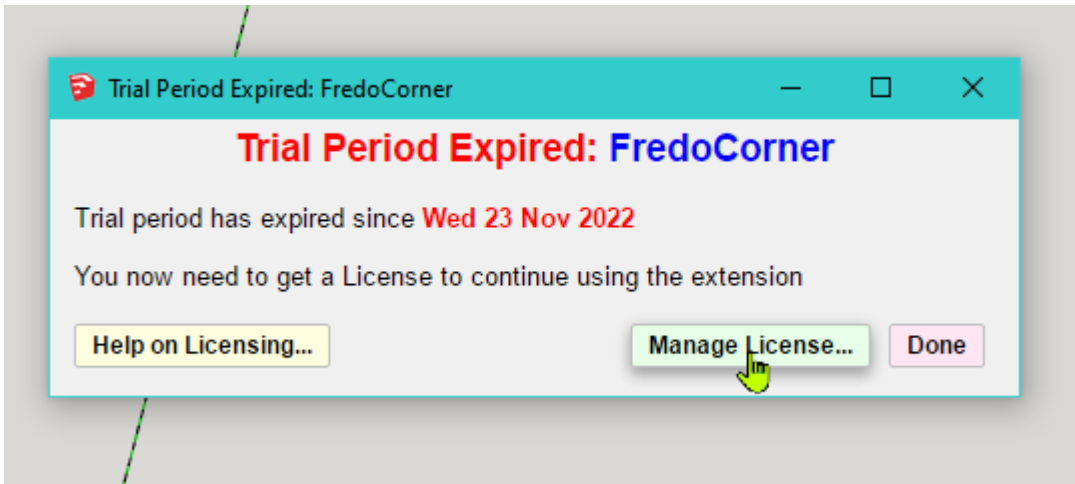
Trial Period Expired: FredoCorner

Trial Period Expired: FredoCorner

Trial period has expired since Wed 23 Nov 2022

You now need to get a License to continue using the extension

Help on Licensing...

Manage License...

Done